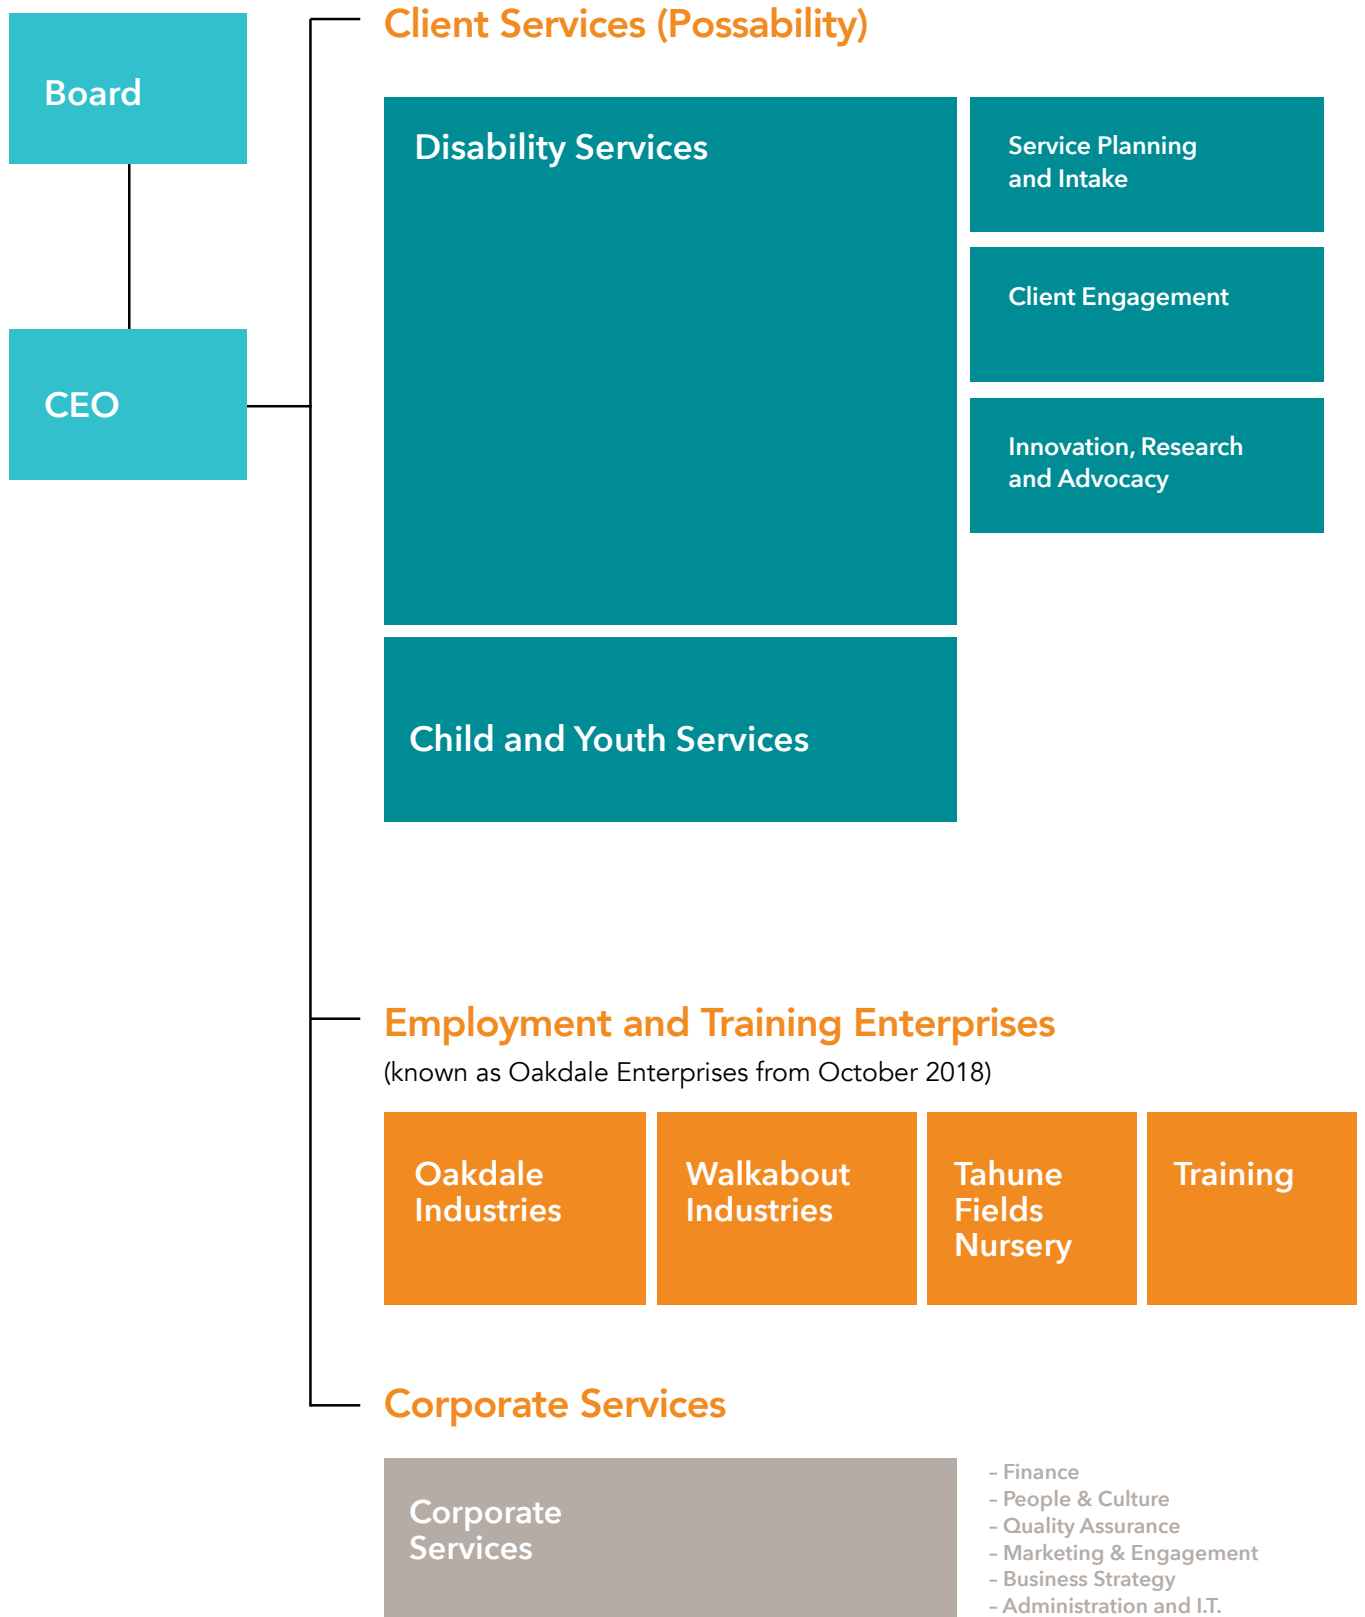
Board

CEO

Client Services (Possability)

Disability Services

Service Planning and Intake

Client Engagement

Innovation, Research and Advocacy

Child and Youth Services

Employment and Training Enterprises

(known as Oakdale Enterprises from October 2018)

Oakdale Industries

Walkabout Industries

Tahune Fields Nursery

Training

Corporate Services

Corporate Services

- Finance
- People & Culture
- Quality Assurance
- Marketing & Engagement
- Business Strategy
- Administration and I.T.